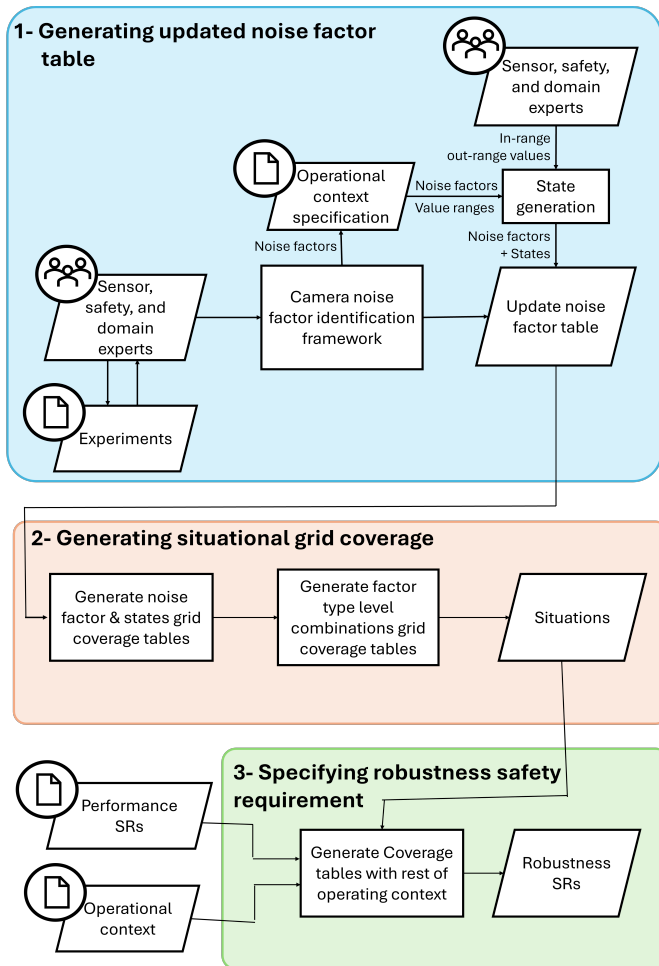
1- Generating updated noise factor table

Sensor, safety, and domain experts

In-range out-range values

Operational context specification

Noise factors

Value ranges

State generation

Noise factors + States

Noise factors

Sensor, safety, and domain experts

Camera noise factor identification framework

Update noise factor table

Experiments

2- Generating situational grid coverage

Generate noise factor & states grid coverage tables

Generate factor type level combinations grid coverage tables

Situations

3- Specifying robustness safety requirement

Performance SRs

Generate Coverage tables with rest of operating context

Robustness SRs

Operational context